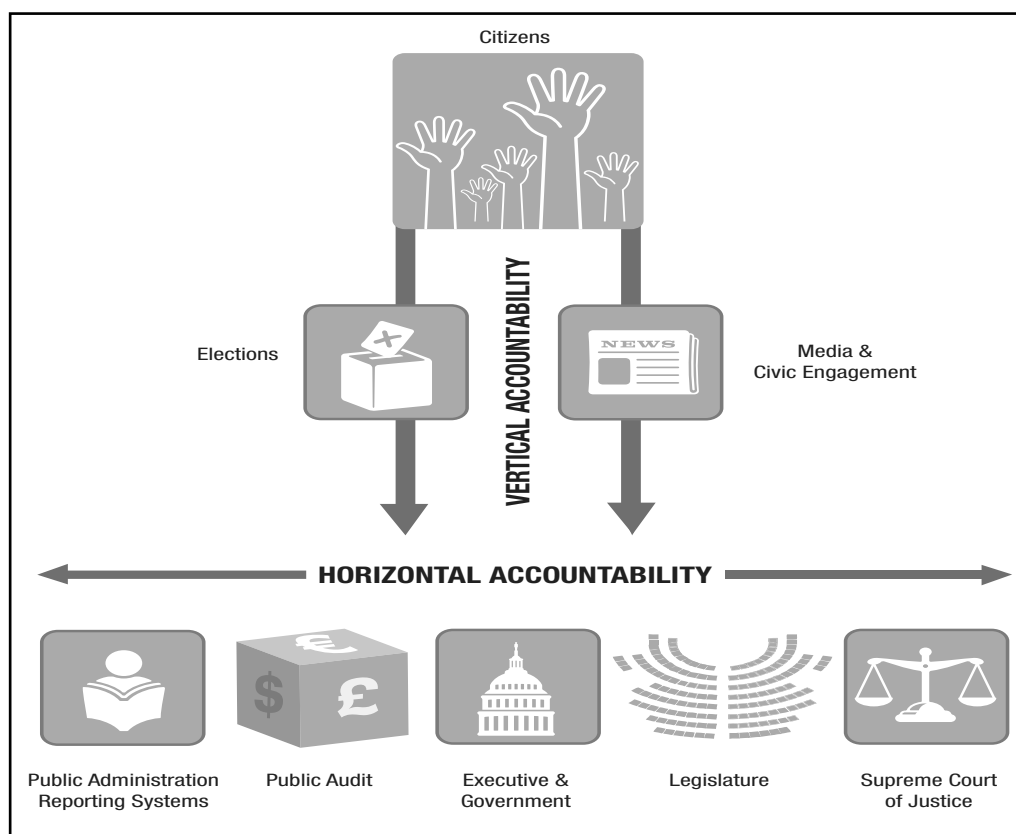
Citizens

Elections

NEWS

Media & Civic Engagement

VERTICAL ACCOUNTABILITY

HORIZONTAL ACCOUNTABILITY

€ $ £

Public Administration Reporting Systems

Public Audit

Executive & Government

Legislature

Supreme Court of Justice